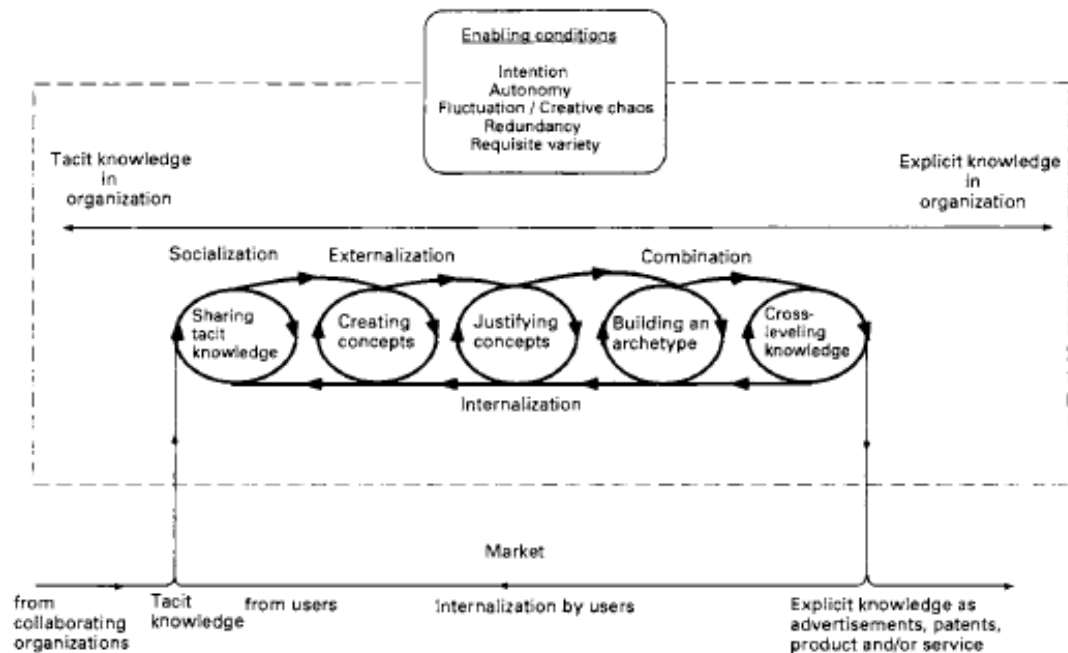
Enabling conditions

Intention
Autonomy
Fluctuation / Creative chaos
Redundancy
Requisite variety

Tacit knowledge in organization

Explicit knowledge in organization

Socialization

Externalization

Combination

Sharing tacit knowledge

Creating concepts

Justifying concepts

Building an archetype

Cross-leveling knowledge

Internalization

Market

from collaborating organizations

Tacit knowledge

from users

Internalization by users

Explicit knowledge as advertisements, patents, product and/or service